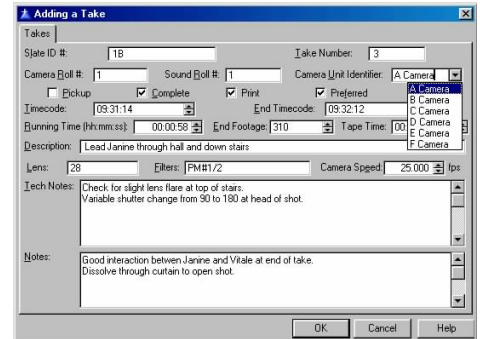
Adding a Take

Takes

Slate ID #: 1B

Take Number: 3

Camera Roll #: 1

Sound Roll #: 1

Camera Unit Identifier: A Camera

A Camera
B Camera
C Camera
D Camera
E Camera
F Camera

Pickup

Complete

Print

Preferred

Timecode: 09:31:14

End Timecode: 09:32:12

Running Time (hh:mm:ss): 00:00:58

End Footage: 310

Tape Time: 00

Description: Lead Janine through hall and down stairs

Lens: 28

Filters: PM#1/2

Camera Speed: 25.000 fps

Tech Notes: Check for slight lens flare at top of stairs.
Variable shutter change from 90 to 180 at head of shot.

Notes: Good interaction between Janine and Vitale at end of take.
Dissolve through curtain to open shot.

OK

Cancel

Help